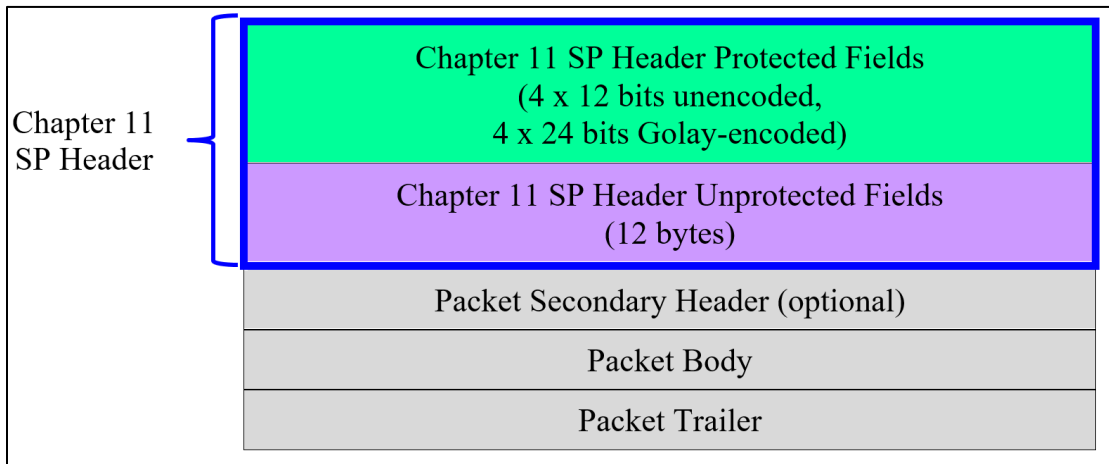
Chapter 11 SP Header

Chapter 11 SP Header Protected Fields
(4 x 12 bits unencoded,
4 x 24 bits Golay-encoded)

Chapter 11 SP Header Unprotected Fields
(12 bytes)

Packet Secondary Header (optional)

Packet Body

Packet Trailer